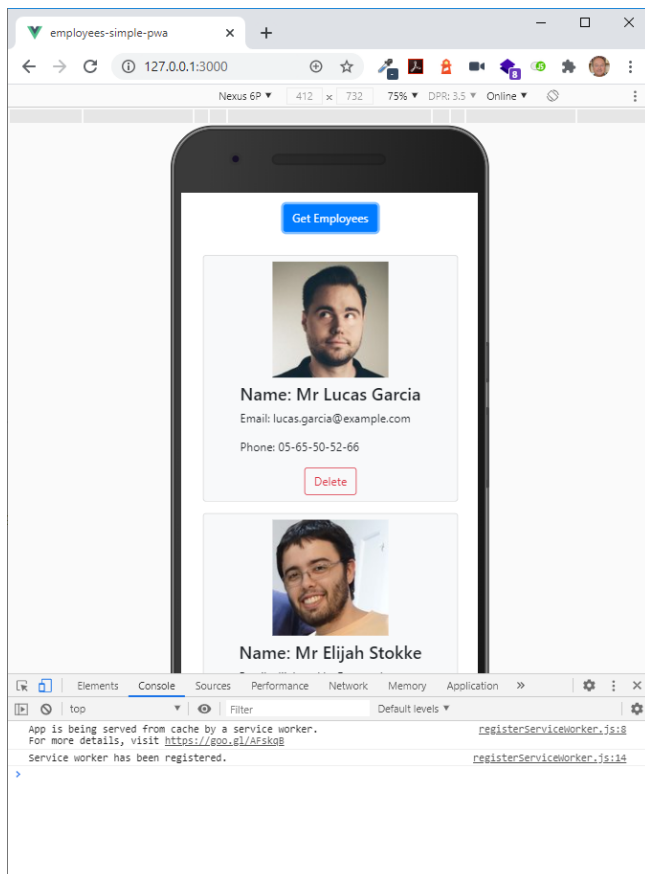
employees-simple-pwa ×
+
127.0.0.1:3000
Nexus 6P ▼ 412 × 732 75% ▼ DPR: 3.5 ▼ Online ▼

Get Employees

Name: Mr Lucas Garcia
Email: lucas.garcia@example.com
Phone: 05-65-50-52-66
Delete

Name: Mr Elijah Stokke

Elements Console Sources Performance Network Memory Application »
top ▼ Filter Default levels ▼
App is being served from cache by a service worker. For more details, visit https://goo.gl/AFskqB registerServiceWorker.js:8
Service worker has been registered. registerServiceWorker.js:14
>